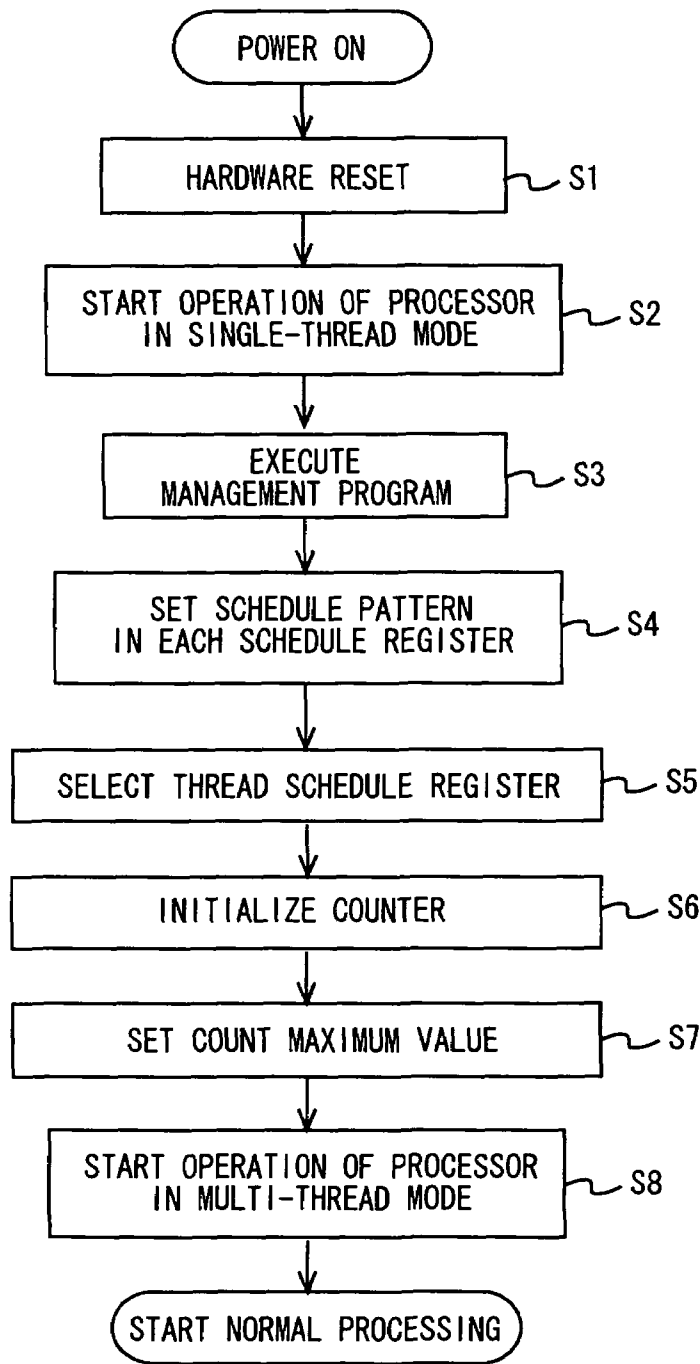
POWER ON

HARDWARE RESET
S1

START OPERATION OF PROCESSOR IN SINGLE-THREAD MODE
S2

EXECUTE MANAGEMENT PROGRAM
S3

SET SCHEDULE PATTERN IN EACH SCHEDULE REGISTER
S4

SELECT THREAD SCHEDULE REGISTER
S5

INITIALIZE COUNTER
S6

SET COUNT MAXIMUM VALUE
S7

START OPERATION OF PROCESSOR IN MULTI-THREAD MODE
S8

START NORMAL PROCESSING